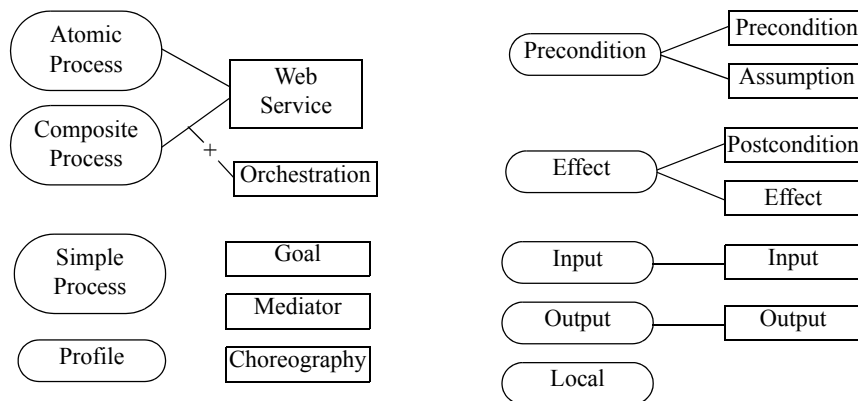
Atomic Process

Web Service

Composite Process

+

Orchestration

Simple Process

Goal

Mediator

Profile

Choreography

Precondition

Precondition

Assumption

Effect

Postcondition

Effect

Input

Input

Output

Output

Local